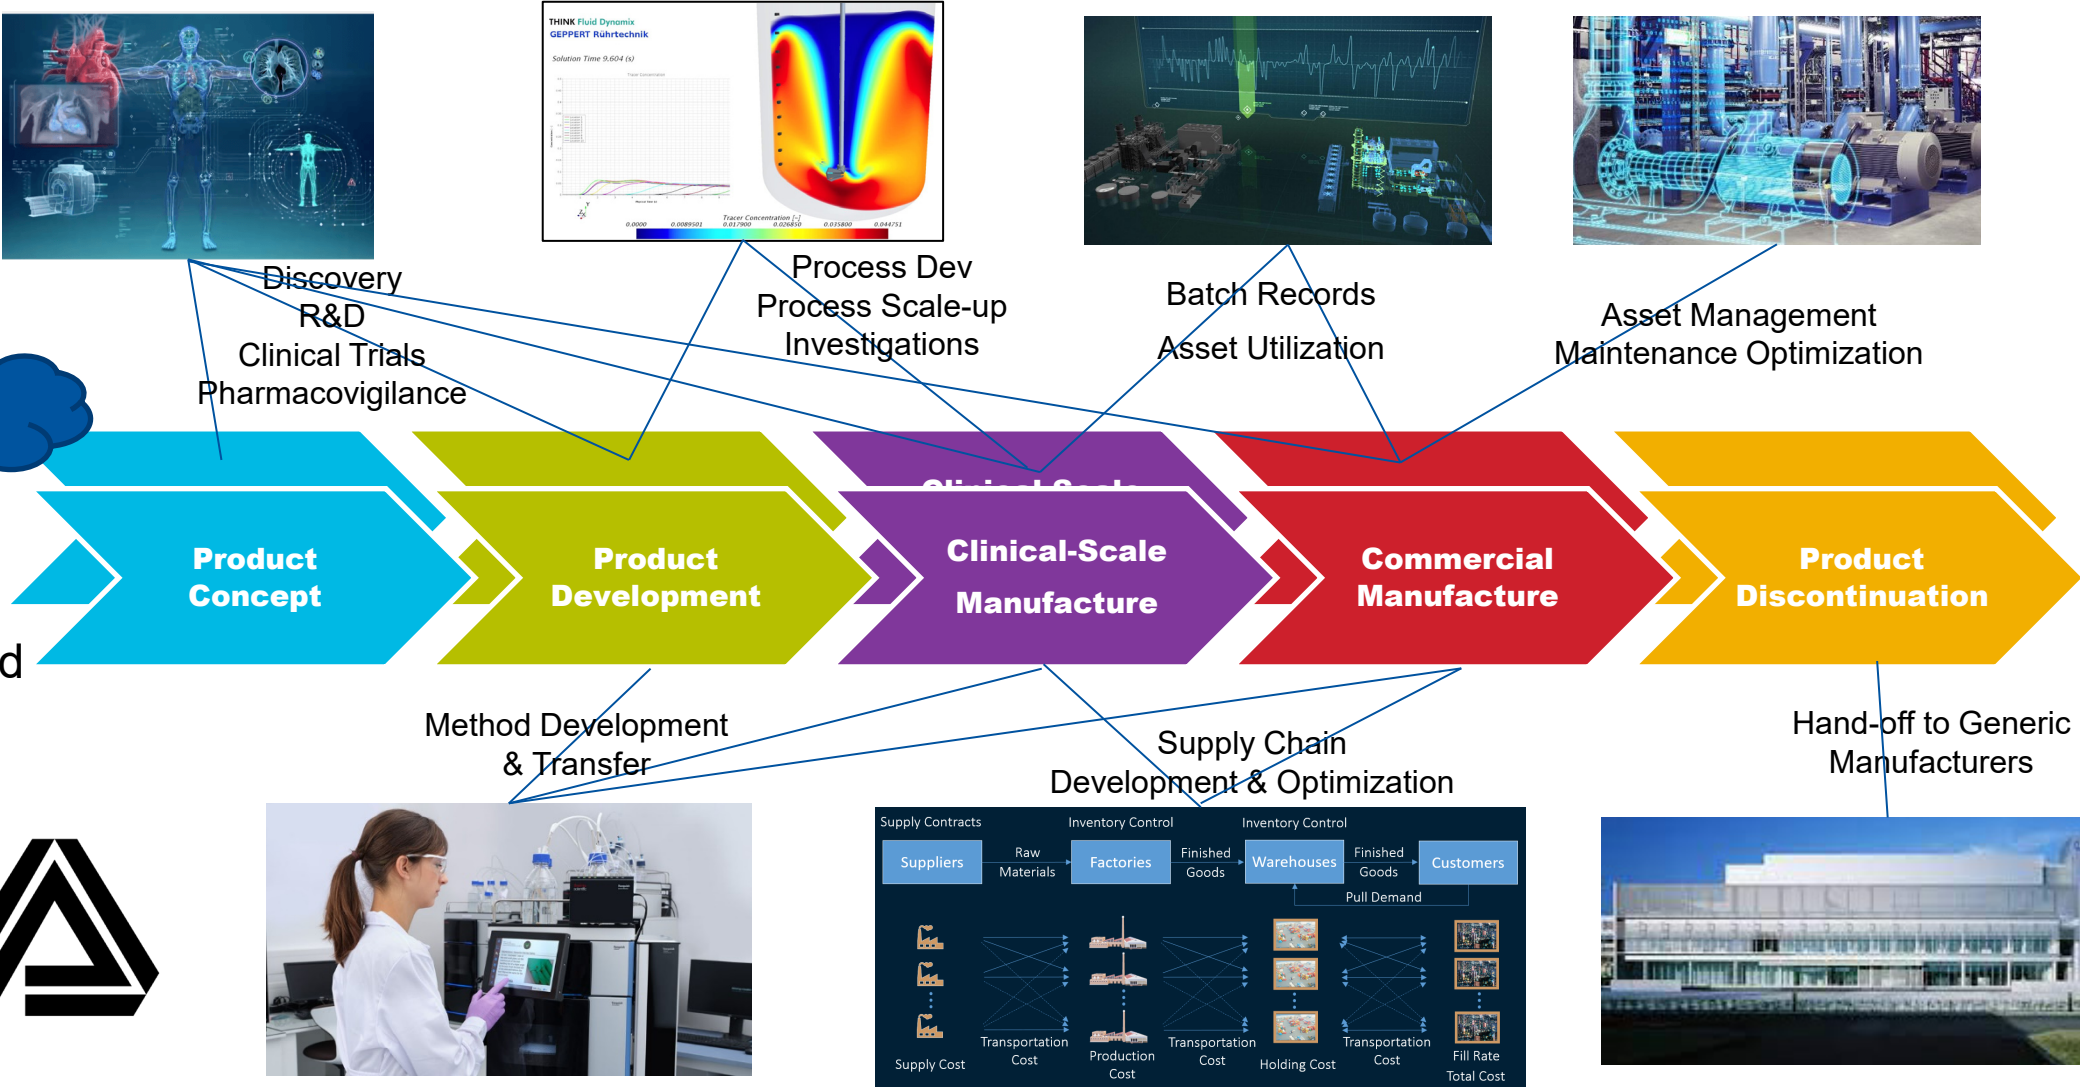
THINK Fluid Dynamix
GEPPERT Rührtechnik
Solution Time 9.604 (s)

Discovery
R&D
Clinical Trials
Pharmacovigilance

Process Dev
Process Scale-up
Investigations

Batch Records
Asset Utilization

Asset Management
Maintenance Optimization

Product Concept

Product Development

Clinical-Scale Manufacture

Commercial Manufacture

Product Discontinuation

d

Method Development & Transfer

Supply Chain Development & Optimization

Hand-off to Generic Manufacturers

Supply Contracts
Inventory Control
Inventory Control
Suppliers
Raw Materials
Factories
Finished Goods
Warehouses
Finished Goods
Customers
Pull Demand
Supply Cost
Transportation Cost
Production Cost
Transportation Cost
Holding Cost
Transportation Cost
Fill Rate
Total Cost